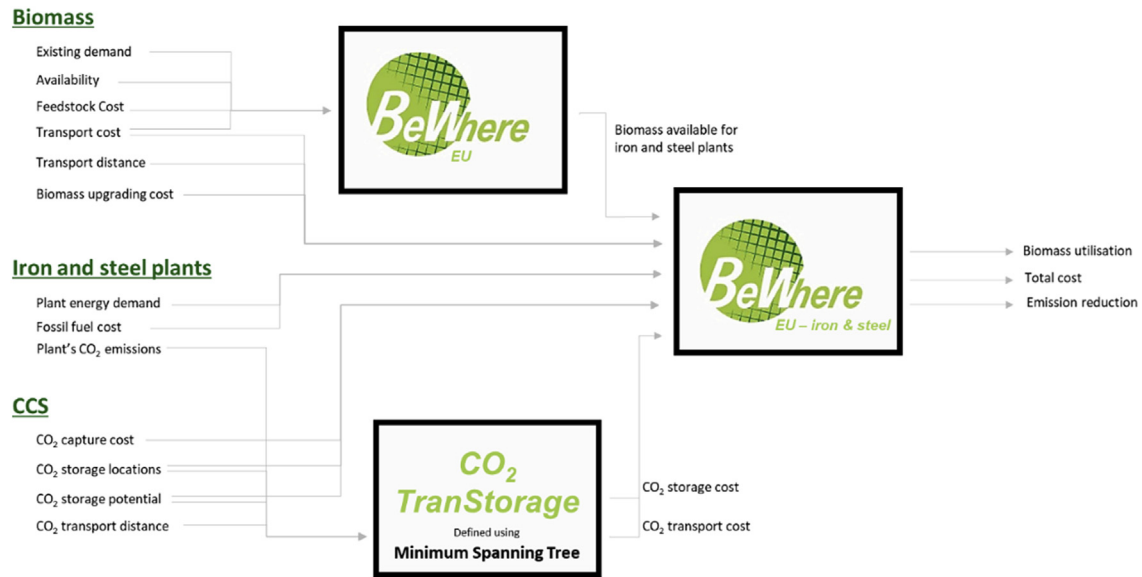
Biomass

Existing demand

Availability

Feedstock Cost

Transport cost

Transport distance

Biomass upgrading cost

BeWhere EU

Biomass available for iron and steel plants

Iron and steel plants

Plant energy demand

Fossil fuel cost

Plant's $CO_2$ emissions

BeWhere EU – iron & steel

Biomass utilisation

Total cost

Emission reduction

CCS

$CO_2$ capture cost

$CO_2$ storage locations

$CO_2$ storage potential

$CO_2$ transport distance

$CO_2$ TranStorage

Defined using

Minimum Spanning Tree

$CO_2$ storage cost

$CO_2$ transport cost